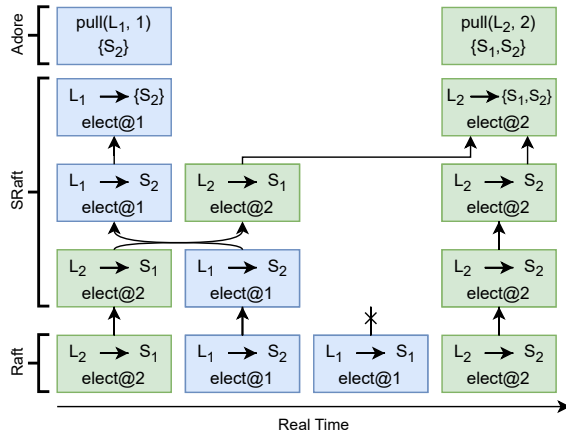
Adore

pull($L_1$, 1)
$\{S_2\}$

pull($L_2$, 2)
$\{S_1, S_2\}$

SRaft

$L_1 \rightarrow \{S_2\}$
elect@1

$L_2 \rightarrow \{S_1, S_2\}$
elect@2

$L_1 \rightarrow S_2$
elect@1

$L_2 \rightarrow S_1$
elect@2

$L_2 \rightarrow S_2$
elect@2

$L_2 \rightarrow S_1$
elect@2

$L_1 \rightarrow S_2$
elect@1

$L_2 \rightarrow S_2$
elect@2

Raft

$L_2 \rightarrow S_1$
elect@2

$L_1 \rightarrow S_2$
elect@1

$L_1 \rightarrow S_1$
elect@1

$L_2 \rightarrow S_2$
elect@2

Real Time